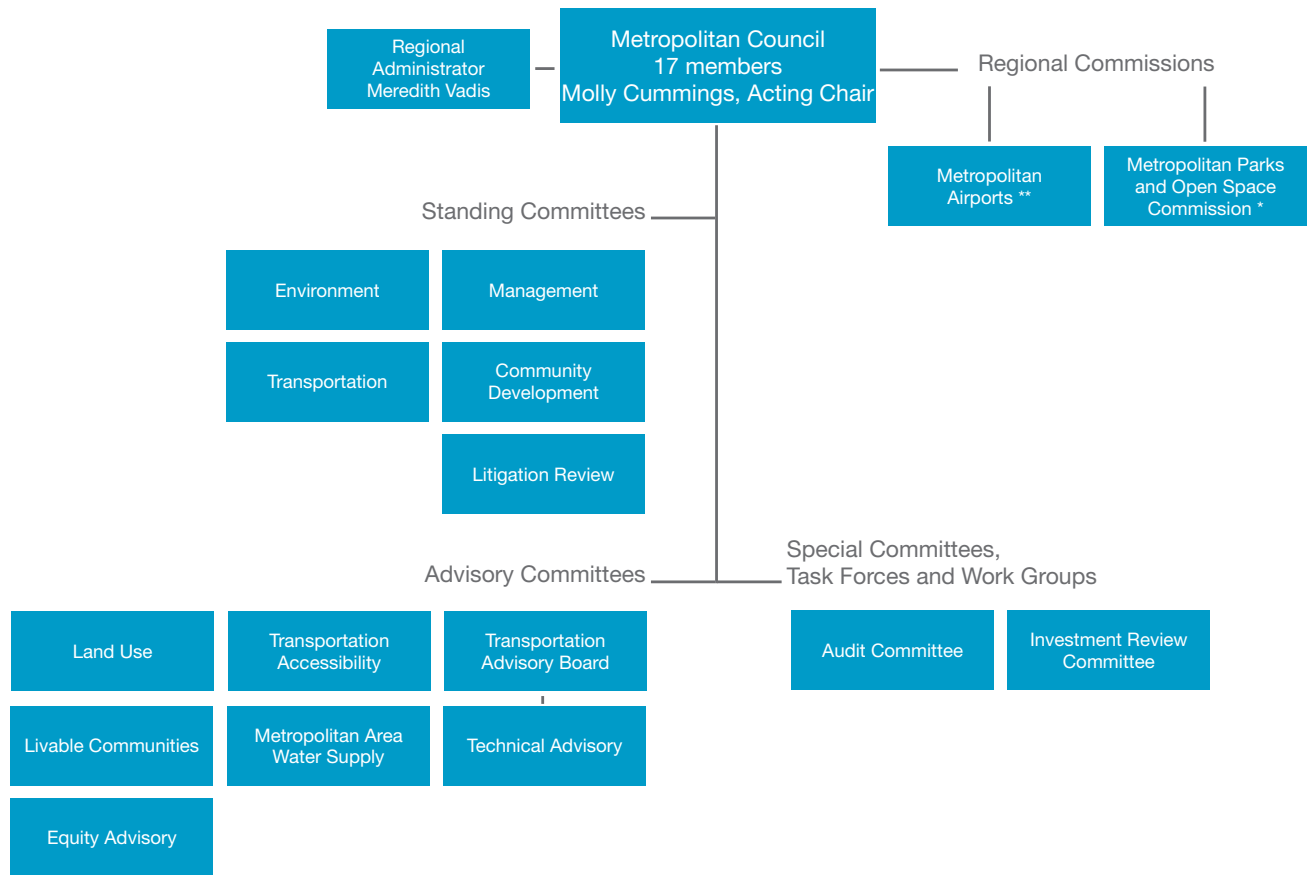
Regional Administrator Meredith Vadis

Metropolitan Council
17 members
Molly Cummings, Acting Chair

Regional Commissions

Metropolitan Airports **

Metropolitan Parks and Open Space Commission *

Standing Committees

Environment

Management

Transportation

Community Development

Litigation Review

Advisory Committees

Special Committees, Task Forces and Work Groups

Land Use

Transportation Accessibility

Transportation Advisory Board

Audit Committee

Investment Review Committee

Livable Communities

Metropolitan Area Water Supply

Technical Advisory

Equity Advisory